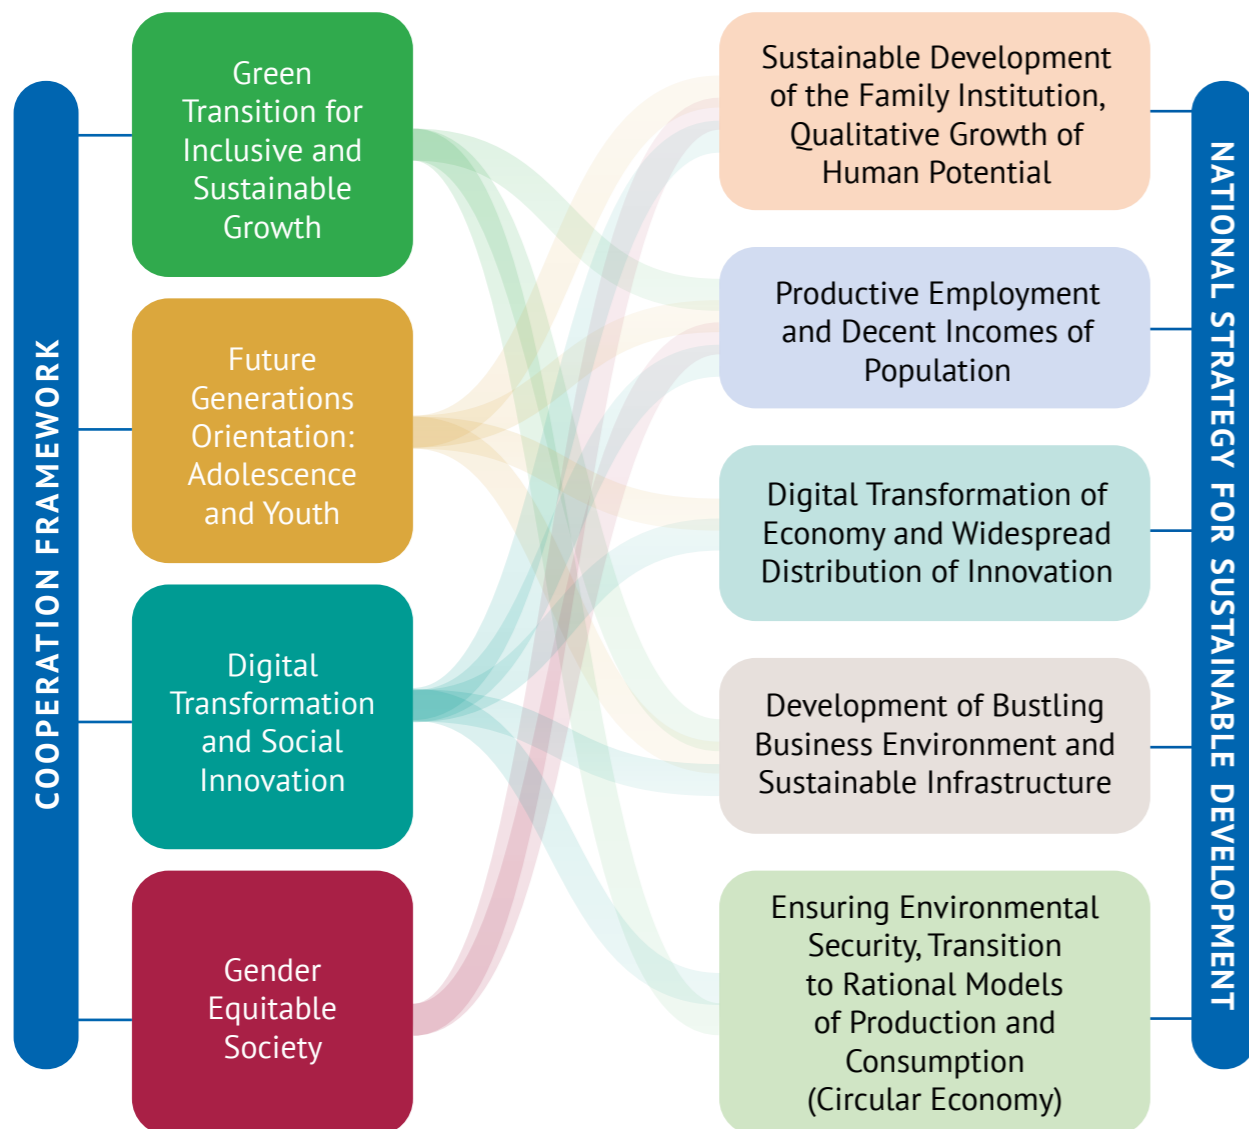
COOPERATION FRAMEWORK

Green Transition for Inclusive and Sustainable Growth

Future Generations Orientation: Adolescence and Youth

Digital Transformation and Social Innovation

Gender Equitable Society

Sustainable Development of the Family Institution, Qualitative Growth of Human Potential

Productive Employment and Decent Incomes of Population

Digital Transformation of Economy and Widespread Distribution of Innovation

Development of Bustling Business Environment and Sustainable Infrastructure

Ensuring Environmental Security, Transition to Rational Models of Production and Consumption (Circular Economy)

NATIONAL STRATEGY FOR SUSTAINABLE DEVELOPMENT